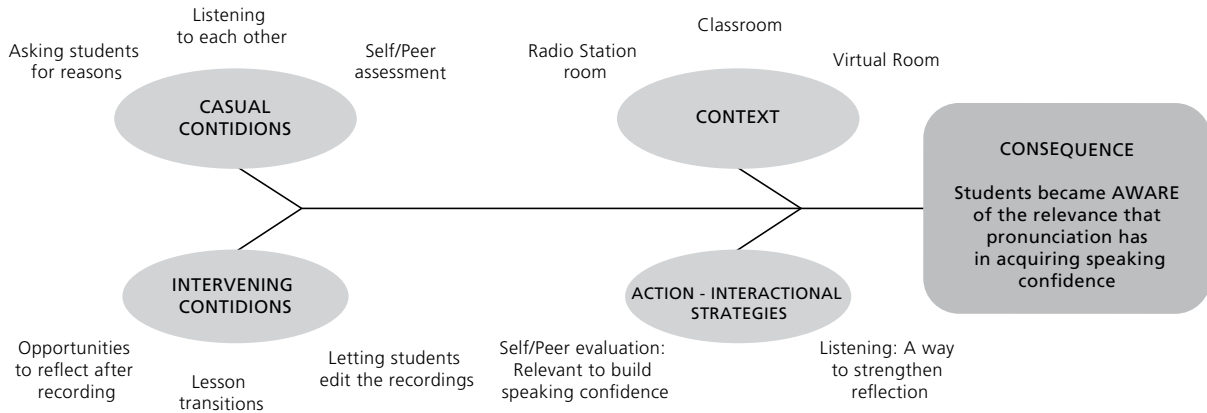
Asking students for reasons

Listening to each other

Self/Peer assessment

CASUAL CONTIDIONS

Radio Station room

Classroom

Virtual Room

CONTEXT

CONSEQUENCE

Students became AWARE of the relevance that pronunciation has in acquiring speaking confidence

INTERVENING CONTIDIONS

ACTION - INTERACTIONAL STRATEGIES

Opportunities to reflect after recording

Lesson transitions

Letting students edit the recordings

Self/Peer evaluation: Relevant to build speaking confidence

Listening: A way to strengthen reflection